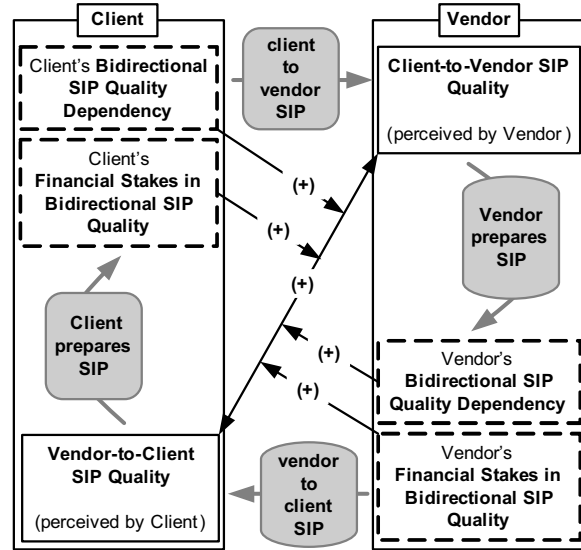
Client

Vendor

Client's Bidirectional SIP Quality Dependency

client to vendor SIP

Client-to-Vendor SIP Quality

(perceived by Vendor )

Client's Financial Stakes in Bidirectional SIP Quality

(+)

(+)

(+)

Vendor prepares SIP

Client prepares SIP

(+)

(+)

Vendor's Bidirectional SIP Quality Dependency

Vendor-to-Client SIP Quality

(perceived by Client)

vendor to client SIP

Vendor's Financial Stakes in Bidirectional SIP Quality